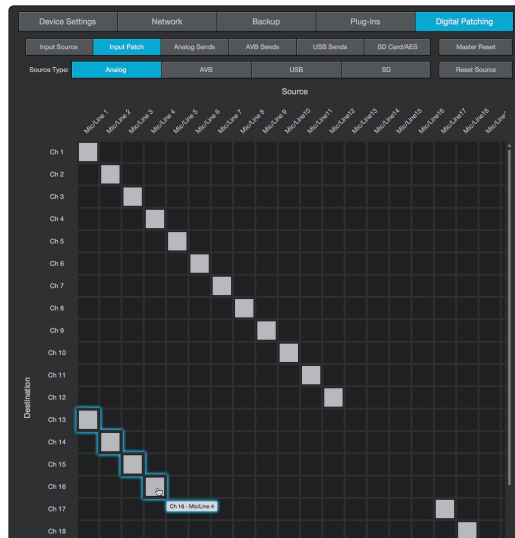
Device Settings | Network | Backup | Plug-ins | Digital Patching

Input Source | Input Patch | Analog Sends | AVB Sends | USB Sends | SD Card/AES | Master Reset

Source Type: Analog | AVB | USB | SD | Reset Source

Source

Mic/Line 1
Mic/Line 2
Mic/Line 3
Mic/Line 4
Mic/Line 5
Mic/Line 6
Mic/Line 7
Mic/Line 8
Mic/Line 9
Mic/Line10
Mic/Line11
Mic/Line12
Mic/Line13
Mic/Line14
Mic/Line15
Mic/Line16
Mic/Line17
Mic/Line18
Mic/Line

Destination

Ch 1
Ch 2
Ch 3
Ch 4
Ch 5
Ch 6
Ch 7
Ch 8
Ch 9
Ch 10
Ch 11
Ch 12
Ch 13
Ch 14
Ch 15
Ch 16
Ch 17
Ch 18

Ch 16 - Mic/Line 4